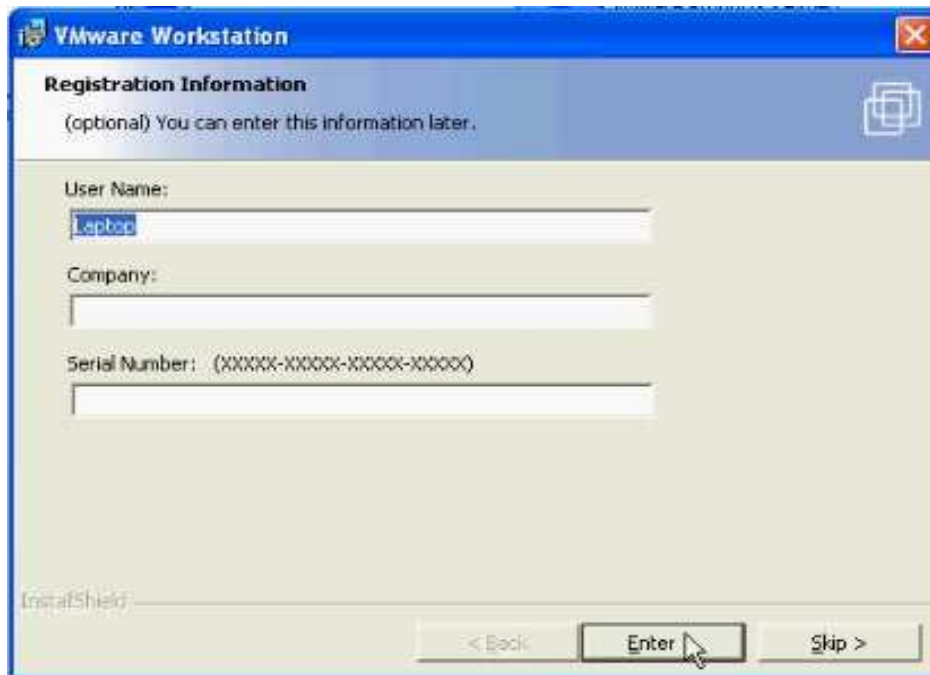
VMware Workstation

Registration Information

(optional) You can enter this information later.

User Name:

Laptop

Company:

Serial Number: (XXXXX-XXXXX-XXXXX-XXXXX)

InstallShield

< Back

Enter

Skip >